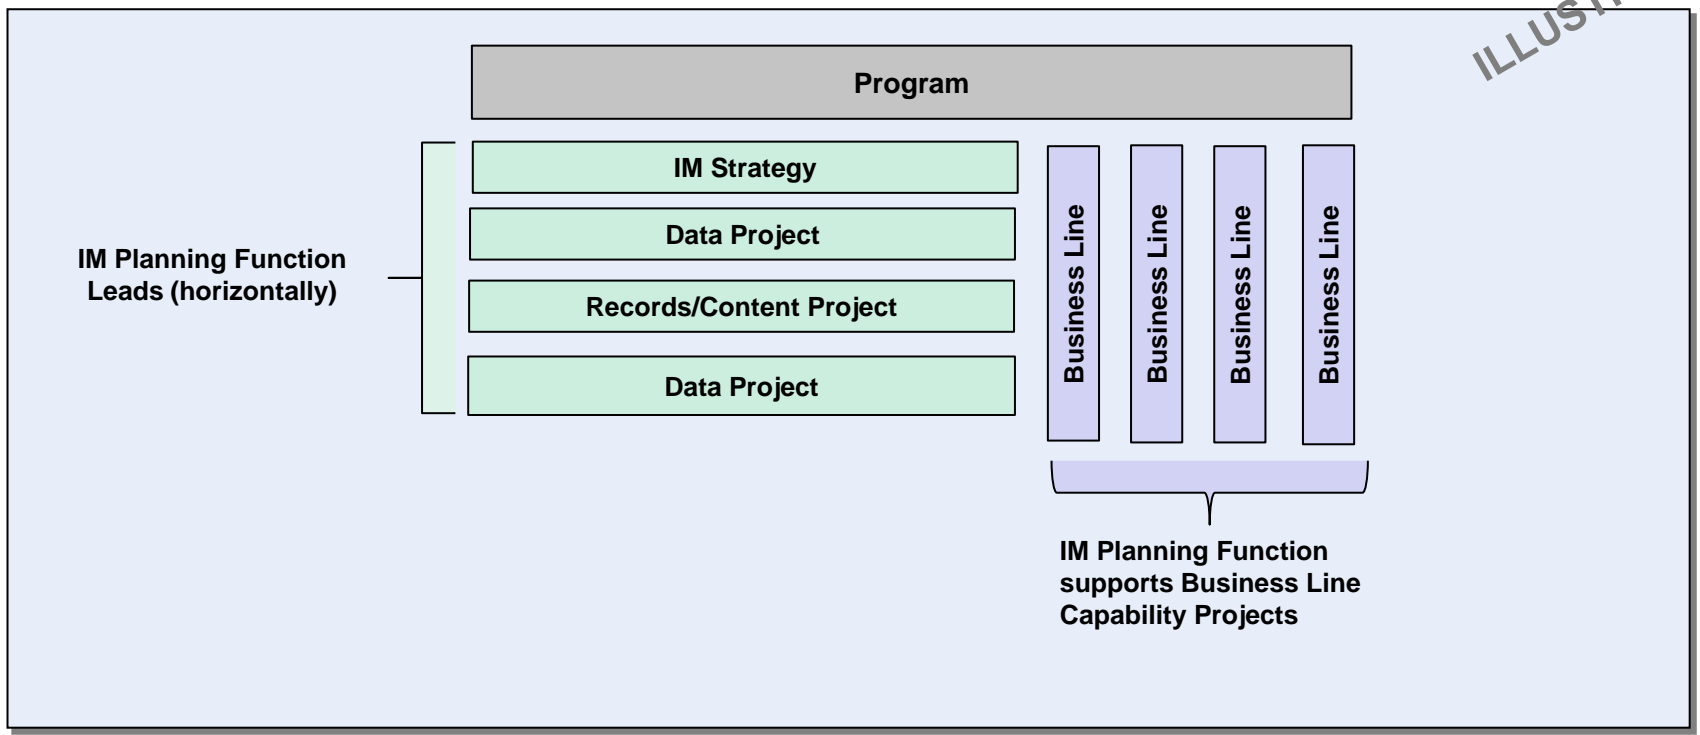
ILLUST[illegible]

Program

IM Strategy

Data Project

Records/Content Project

Data Project

IM Planning Function Leads (horizontally)

Business Line

Business Line

Business Line

Business Line

IM Planning Function supports Business Line Capability Projects